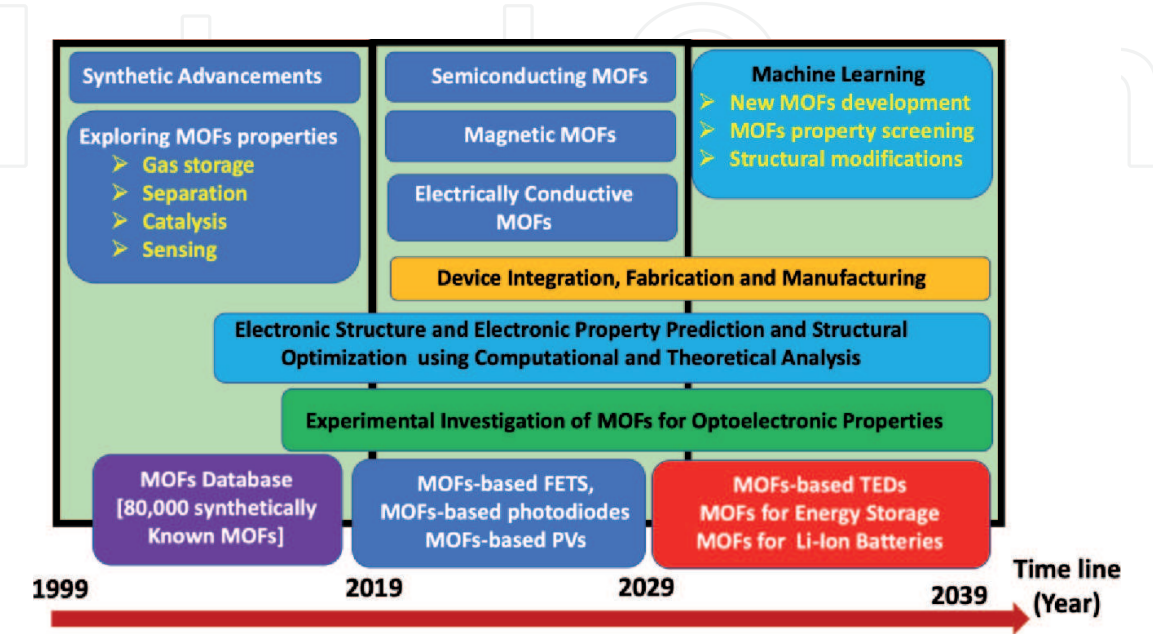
Synthetic Advancements

Exploring MOFs properties
➢ Gas storage
➢ Separation
➢ Catalysis
➢ Sensing

Semiconducting MOFs

Magnetic MOFs

Electrically Conductive MOFs

Machine Learning
➢ New MOFs development
➢ MOFs property screening
➢ Structural modifications

Device Integration, Fabrication and Manufacturing

Electronic Structure and Electronic Property Prediction and Structural Optimization using Computational and Theoretical Analysis

Experimental Investigation of MOFs for Optoelectronic Properties

MOFs Database [80,000 synthetically Known MOFs]

MOFs-based FETS, MOFs-based photodiodes MOFs-based PVs

MOFs-based TEDs MOFs for Energy Storage MOFs for Li-Ion Batteries

1999 2019 2029 2039

Time line (Year)